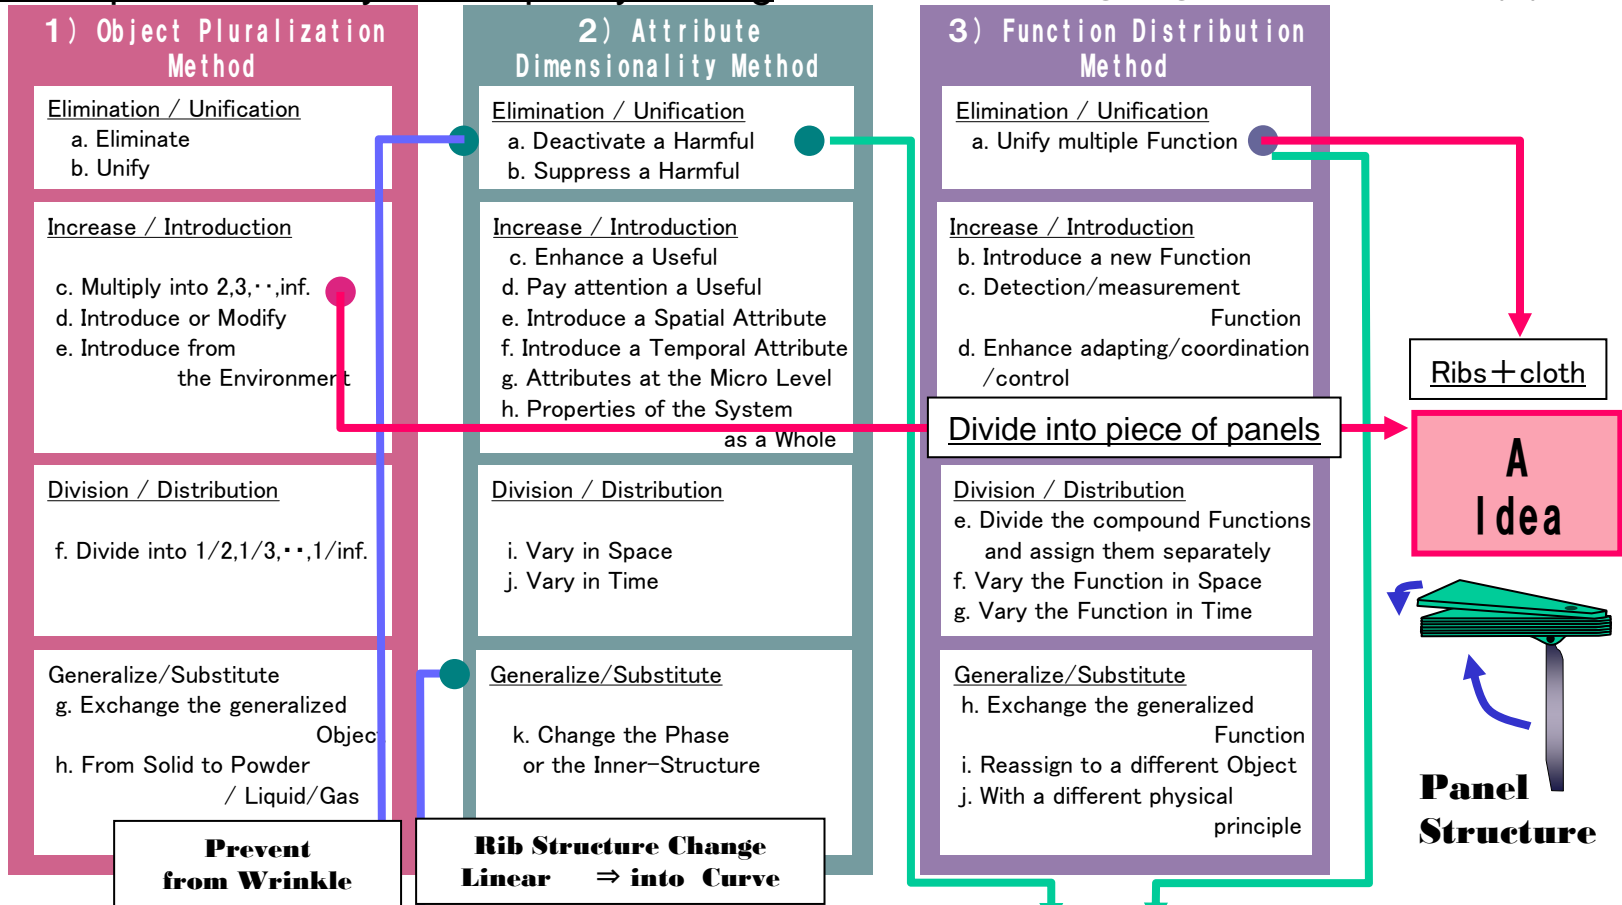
1) Object Pluralization Method

Elimination / Unification
a. Eliminate
b. Unify

Increase / Introduction
c. Multiply into 2,3,･･,inf.
d. Introduce or Modify
e. Introduce from the Environment

Division / Distribution
f. Divide into 1/2,1/3,･･,1/inf.

Generalize/Substitute
g. Exchange the generalized Objec
h. From Solid to Powder / Liquid/Gas

2) Attribute Dimensionality Method

Elimination / Unification
a. Deactivate a Harmful
b. Suppress a Harmful

Increase / Introduction
c. Enhance a Useful
d. Pay attention a Useful
e. Introduce a Spatial Attribute
f. Introduce a Temporal Attribute
g. Attributes at the Micro Level
h. Properties of the System as a Whole

Division / Distribution
i. Vary in Space
j. Vary in Time

Generalize/Substitute
k. Change the Phase or the Inner-Structure

3) Function Distribution Method

Elimination / Unification
a. Unify multiple Function

Increase / Introduction
b. Introduce a new Function
c. Detection/measurement Function
d. Enhance adapting/coordination /control

Divide into piece of panels

Division / Distribution
e. Divide the compound Functions and assign them separately
f. Vary the Function in Space
g. Vary the Function in Time

Generalize/Substitute
h. Exchange the generalized Function
i. Reassign to a different Object
j. With a different physical principle

Ribs＋cloth

A Idea

Panel Structure

Prevent from Wrinkle

Rib Structure Change
Linear ⇒ into Curve